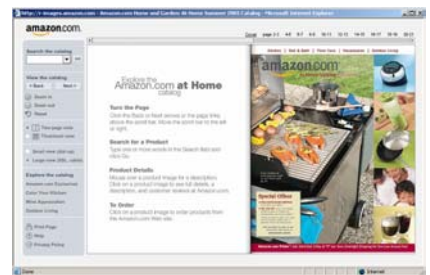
http://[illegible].amazon.com - Amazon.com Home and Garden At Home Summer 2003 Catalog - Microsoft Internet Explorer

amazon.com

Search the catalog

Go

View the catalog

< Back

Next >

Zoom in

Zoom out

Reset

Two page view

Thumbnail view

Small view ([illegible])

Large view ([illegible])

Explore the catalog

Amazon.com Exclusives

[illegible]

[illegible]

Outdoor Living

Print Page

Help

Privacy Policy

Cover page 2-3 4-5 6-7 8-9 10-11 12-13 14-15 16-17 18-19 20-21

Kitchen | Bed & Bath | Floor Care | Housewares | Outdoor Living

Explore the Amazon.com at Home catalog

Turn the Page
Click the Back or Next arrows or the page links above the scroll bar. Move the scroll bar to the left or right.

Search for a Product
Type one or more words in the Search Box and click Go.

Product Details
Mouse over a product image for a description. Click on a product image to see full details, a description, and customer reviews at Amazon.com.

To Order
Click on a product image to order products from the Amazon.com Web site.

amazon.com at home

Special Offer

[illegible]

Amazon.com Prime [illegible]

Done

Internet